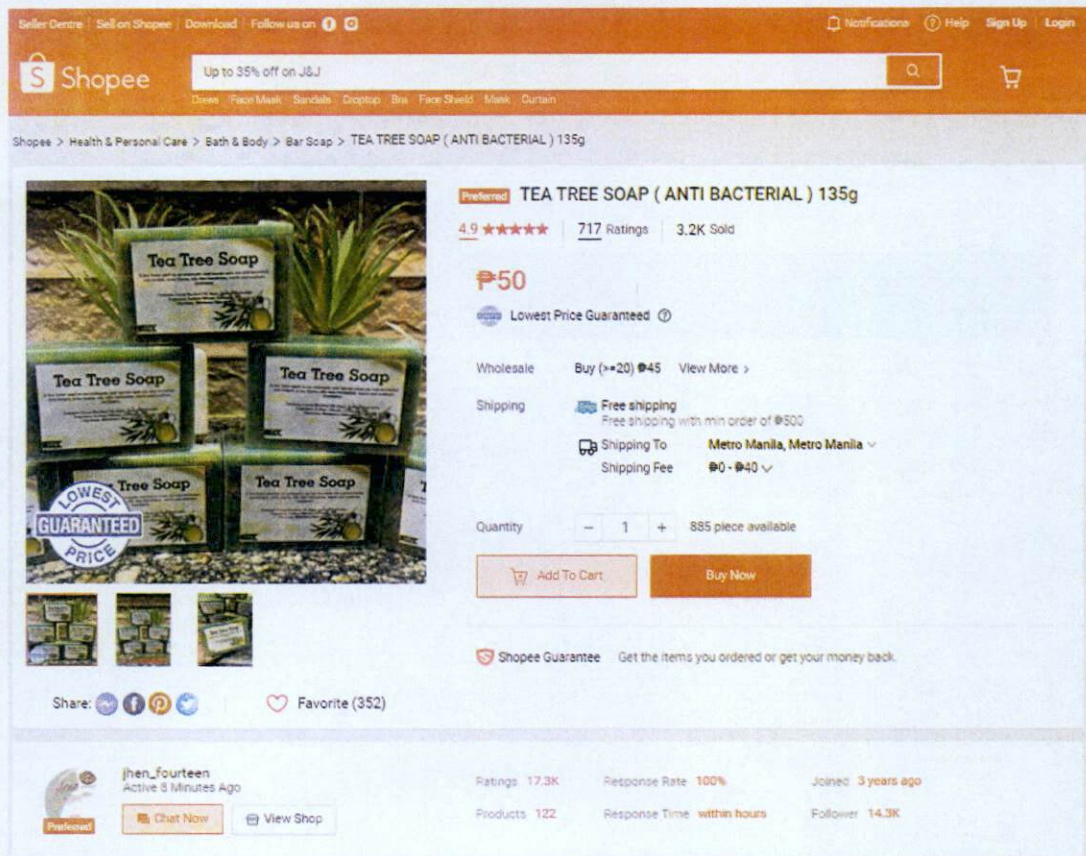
Seller Centre | Sell on Shopee | Download | Follow us on

Notifications Help Sign Up | Login

Shopee

Up to 35% off on J&J

Dress Face Mask Sandals Croptop Bra Face Shield Mask Curtain

Shopee > Health & Personal Care > Bath & Body > Bar Soap > TEA TREE SOAP ( ANTI BACTERIAL ) 135g

Tea Tree Soap

Tea Tree Soap

Tea Tree Soap

Tea Tree Soap

Tea Tree Soap

LOWEST GUARANTEED PRICE

Preferred TEA TREE SOAP ( ANTI BACTERIAL ) 135g

4.9 ★★★★★ | 717 Ratings | 3.2K Sold

₱50

Lowest Price Guaranteed

Wholesale Buy (>=20) ₱45 View More >

Shipping Free shipping
Free shipping with min order of ₱500

Shipping To Metro Manila, Metro Manila
Shipping Fee ₱0 - ₱40

Quantity − 1 + 885 piece available

Add To Cart

Buy Now

Shopee Guarantee Get the items you ordered or get your money back.

Share:

Favorite (352)

jhen_fourteen
Active 8 Minutes Ago

Preferred

Chat Now

View Shop

Ratings 17.3K

Products 122

Response Rate 100%

Response Time within hours

Joined 3 years ago

Follower 14.3K